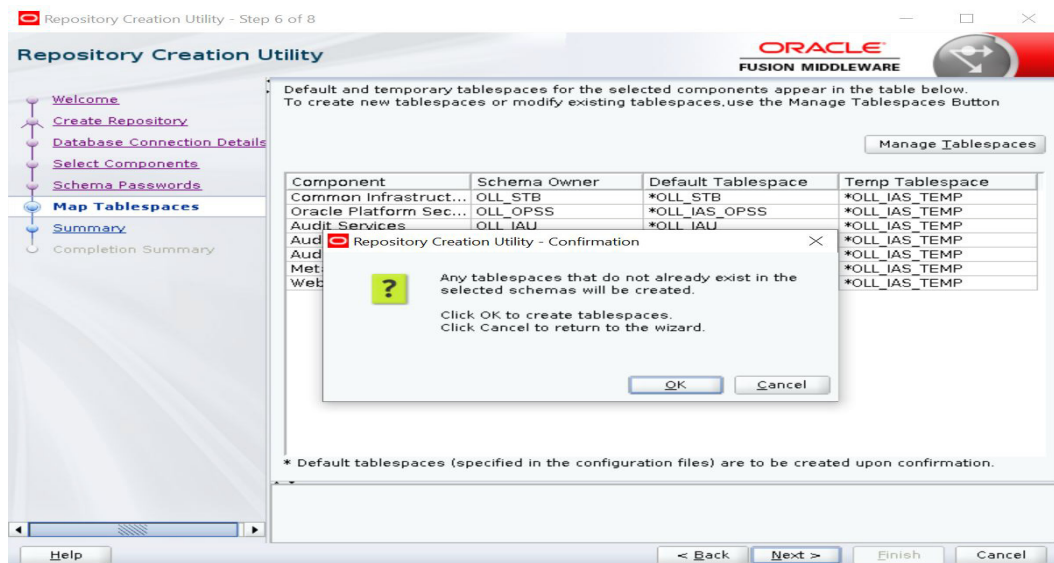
Repository Creation Utility - Step 6 of 8

Repository Creation Utility

ORACLE
FUSION MIDDLEWARE

Welcome
Create Repository
Database Connection Details
Select Components
Schema Passwords
Map Tablespaces
Summary
Completion Summary

Default and temporary tablespaces for the selected components appear in the table below.
To create new tablespaces or modify existing tablespaces,use the Manage Tablespaces Button

Manage Tablespaces

| Component | Schema Owner | Default Tablespace | Temp Tablespace |
|---|---|---|---|
| Common Infrastruct... | OLL_STB | *OLL_STB | *OLL_IAS_TEMP |
| Oracle Platform Sec... | OLL_OPSS | *OLL_IAS_OPSS | *OLL_IAS_TEMP |
| Audit Services | OLL_IAU | *OLL_IAU | *OLL_IAS_TEMP |
| Aud | | | *OLL_IAS_TEMP |
| Aud | | | *OLL_IAS_TEMP |
| Met | | | *OLL_IAS_TEMP |
| Web | | | *OLL_IAS_TEMP |

Repository Creation Utility - Confirmation

Any tablespaces that do not already exist in the selected schemas will be created.

Click OK to create tablespaces.
Click Cancel to return to the wizard.

OK Cancel

* Default tablespaces (specified in the configuration files) are to be created upon confirmation.

Help

< Back Next > Finish Cancel